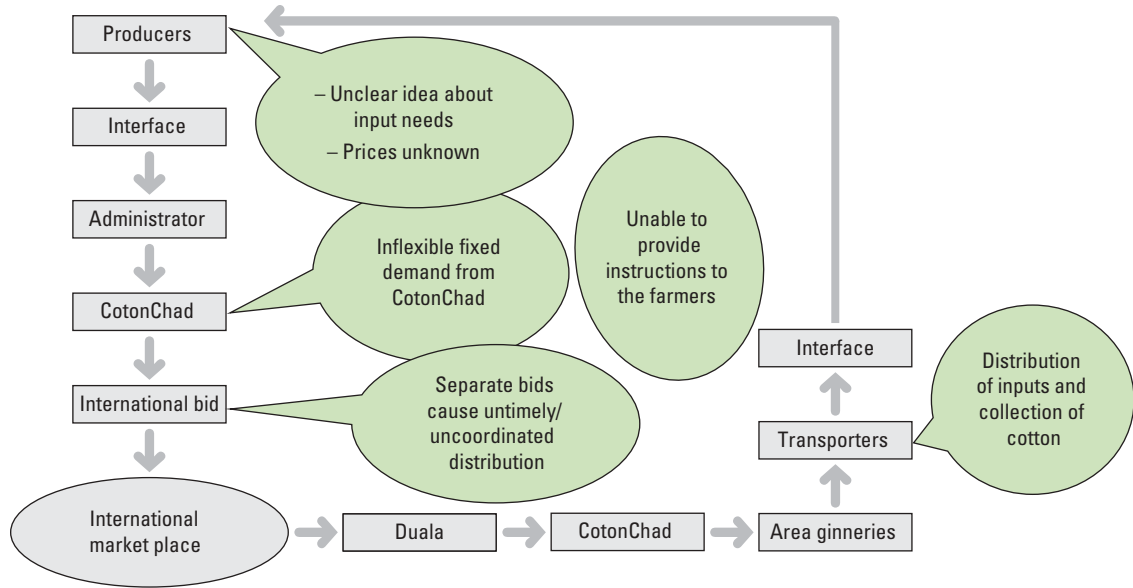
Producers

– Unclear idea about input needs
– Prices unknown

Interface

Administrator

Inflexible fixed demand from CotonChad

Unable to provide instructions to the farmers

CotonChad

International bid

Separate bids cause untimely/ uncoordinated distribution

Interface

Distribution of inputs and collection of cotton

Transporters

International market place

Duala

CotonChad

Area ginneries